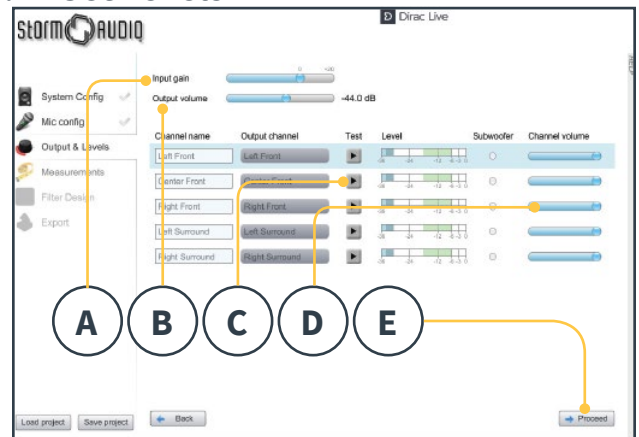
StormAudio

Dirac Live

Input gain

Output volume

-44.0 dB

System Config

Mic config

Output & Levels

Measurements

Filter Design

Export

| Channel name | Output channel | Test | Level | Subwoofer | Channel volume |
|---|---|---|---|---|---|
| Left Front | Left Front | | -36 -24 -12 -6 -3 0 | | |
| Center Front | Center Front | | -36 -24 -12 -6 -3 0 | | |
| Right Front | Right Front | | -36 -24 -12 -6 -3 0 | | |
| Left Surround | Left Surround | | -36 -24 -12 -6 -3 0 | | |
| Right Surround | Right Surround | | -36 -24 -12 -6 -3 0 | | |

A

B

C

D

E

Load project

Save project

Back

Proceed